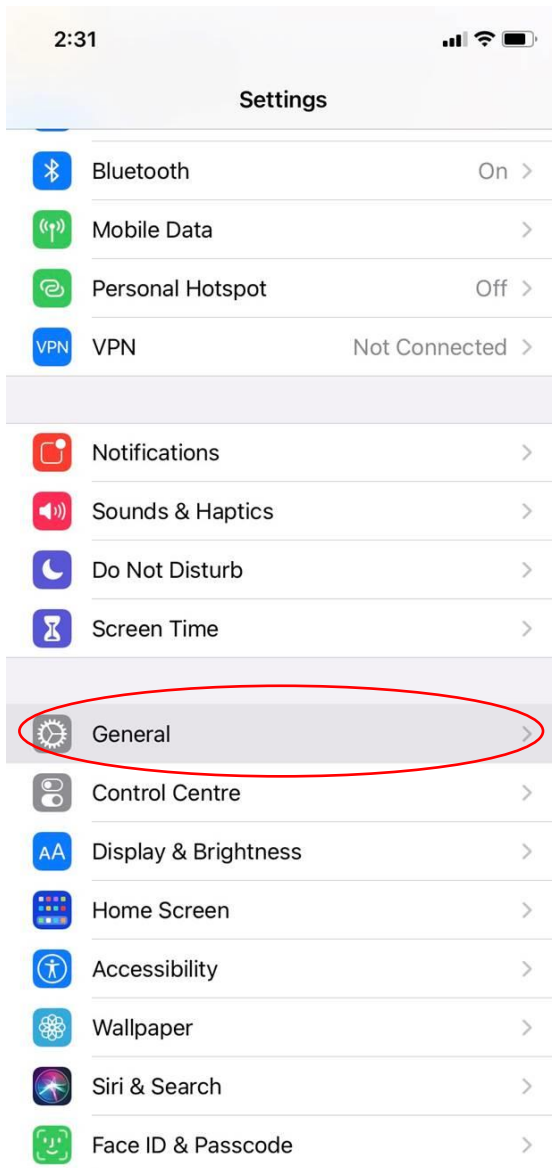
2:31

Settings

Bluetooth On >

Mobile Data >

Personal Hotspot Off >

VPN VPN Not Connected >

Notifications >

Sounds & Haptics >

Do Not Disturb >

Screen Time >

General >

Control Centre >

AA Display & Brightness >

Home Screen >

Accessibility >

Wallpaper >

Siri & Search >

Face ID & Passcode >